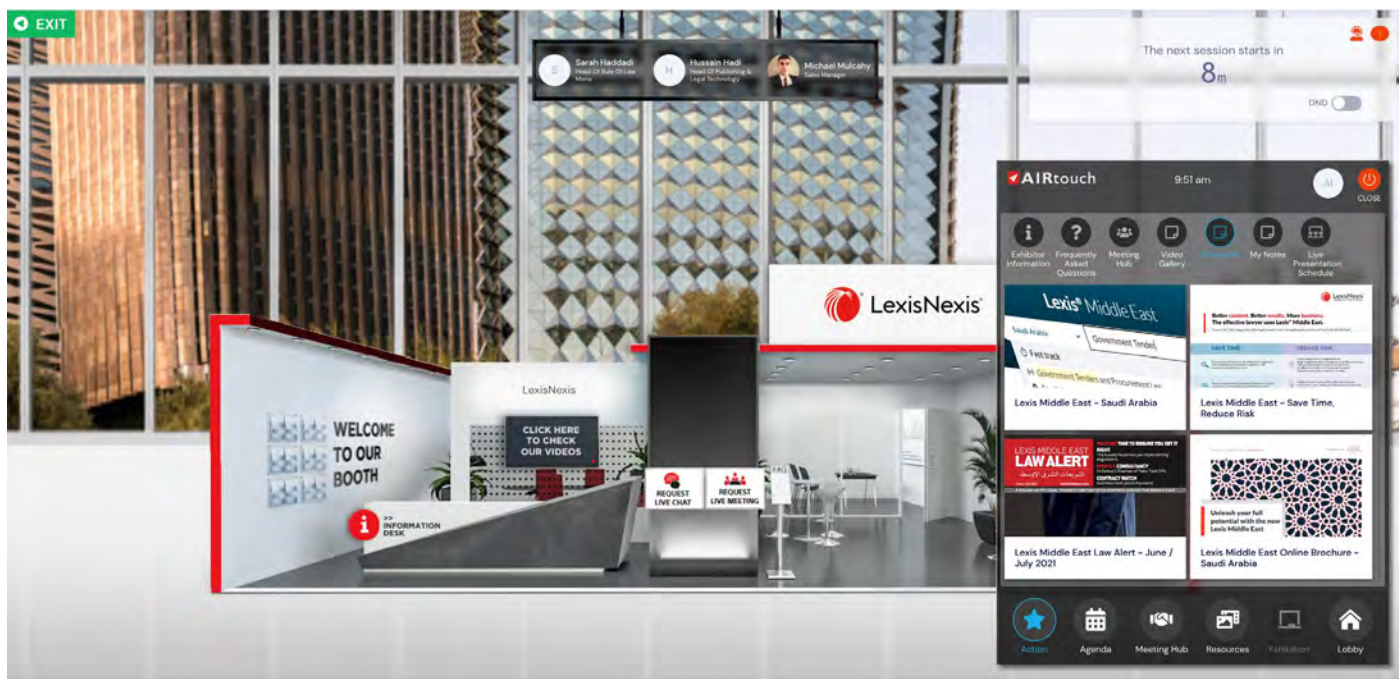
EXIT

S Sarah Haddadi Head Of Rule Of Law Mena
H Hussain Hadi Head Of Publishing & Legal Technology
Michael Mulcahy Sales Manager

The next session starts in
8m
DND

AIRtouch 9:51 am AI CLOSE

Exhibitor Information
Frequently Asked Questions
Meeting Hub
Video Gallery
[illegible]
My Notes
Live Presentation Schedule

Lexis Middle East
Saudi Arabia
Government Tender
Fast track
Government Tenders and Procurement
Lexis Middle East - Saudi Arabia

LexisNexis
Better content. Better results. More business. The effective lawyer uses Lexis® Middle East.
SAVE TIME
REDUCE RISK
Lexis Middle East - Save Time, Reduce Risk

LEXIS MIDDLE EAST
LAW ALERT
Lexis Middle East Law Alert - June / July 2021

Unleash your full potential with the new Lexis Middle East
Lexis Middle East Online Brochure - Saudi Arabia

LexisNexis

WELCOME TO OUR BOOTH

LexisNexis
CLICK HERE TO CHECK OUR VIDEOS

>> INFORMATION DESK

REQUEST LIVE CHAT
REQUEST LIVE MEETING

Action
Agenda
Meeting Hub
Resources
Exhibition
Lobby